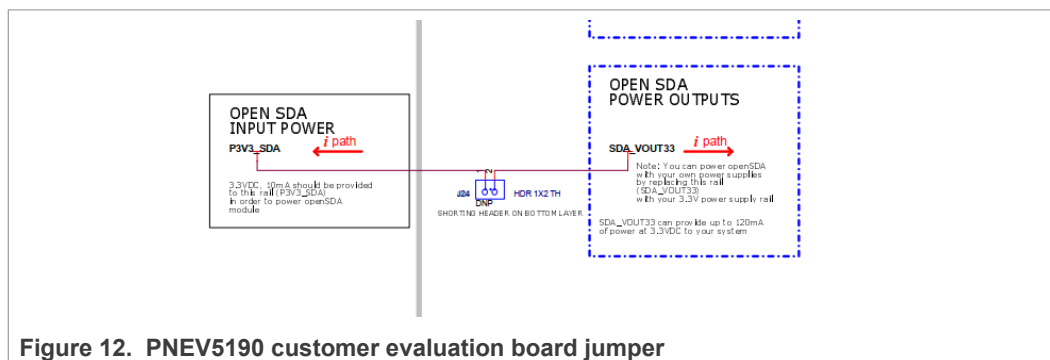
OPEN SDA
INPUT POWER

P3V3_SDA

$i$ path

3.3VDC, 10mA should be provided to this rail (P3V3_SDA) in order to power openSDA module

2 1

J24

DNP

HDR 1X2 TH

SHORTING HEADER ON BOTTOM LAYER

OPEN SDA
POWER OUTPUTS

SDA_VOUT33

$i$ path

Note: You can power openSDA with your own power supplies by replacing this rail (SDA_VOUT33) with your 3.3V power supply rail

SDA_VOUT33 can provide up to 120mA of power at 3.3VDC to your system

Figure 12. PNEV5190 customer evaluation board jumper